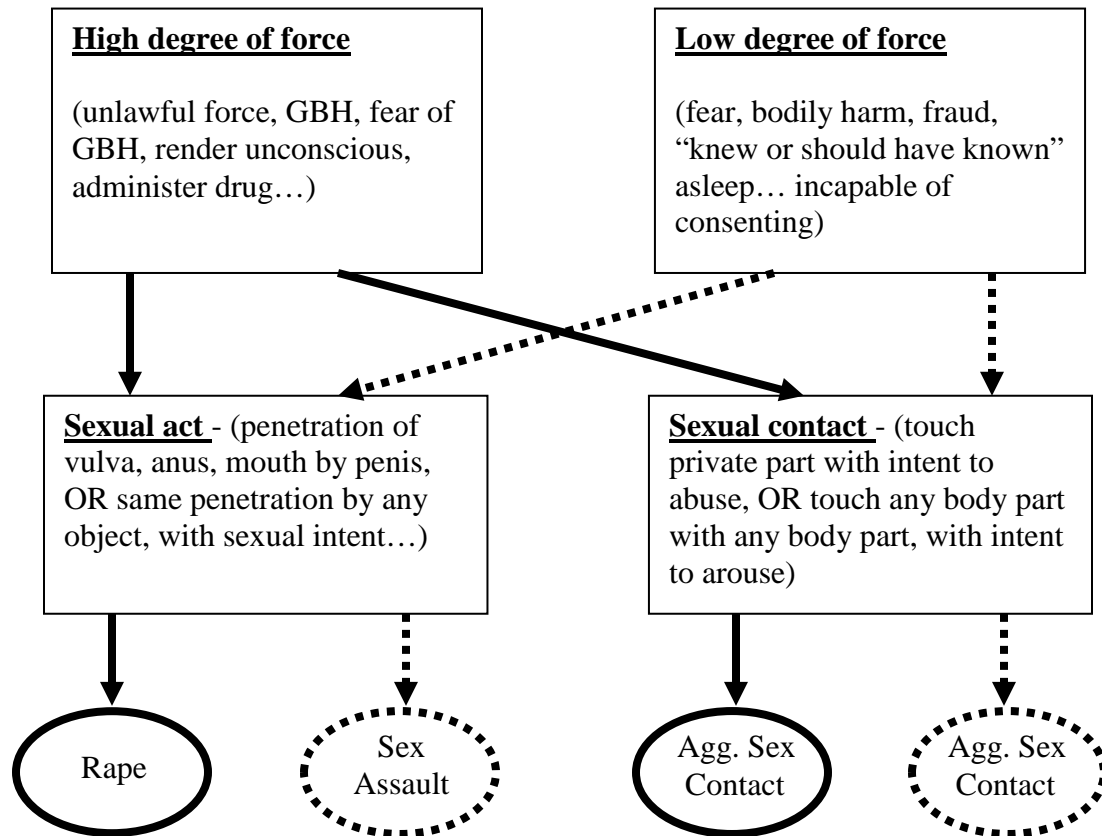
High degree of force

(unlawful force, GBH, fear of GBH, render unconscious, administer drug…)

Low degree of force

(fear, bodily harm, fraud, "knew or should have known" asleep… incapable of consenting)

Sexual act - (penetration of vulva, anus, mouth by penis, OR same penetration by any object, with sexual intent…)

Sexual contact - (touch private part with intent to abuse, OR touch any body part with any body part, with intent to arouse)

Rape

Sex Assault

Agg. Sex Contact

Agg. Sex Contact